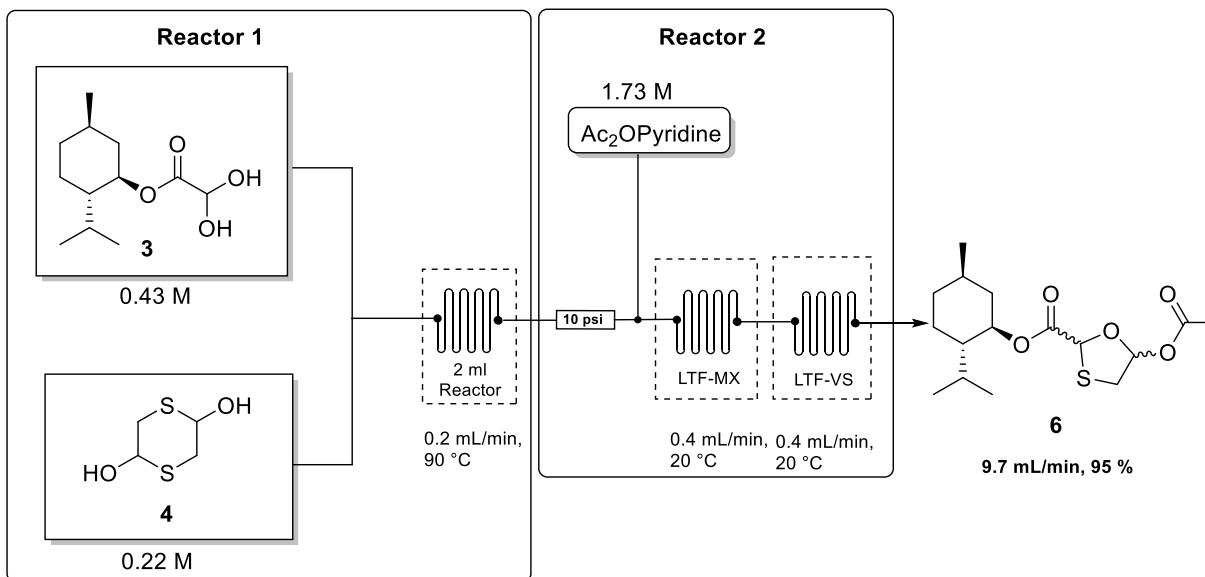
Reactor 1

O
O
OH
OH
3
0.43 M

S
OH
HO
S
4
0.22 M

2 ml
Reactor

0.2 mL/min,
90 °C

10 psi

Reactor 2

1.73 M
$Ac_2O$Pyridine

LTF-MX
LTF-VS

0.4 mL/min,
20 °C
0.4 mL/min,
20 °C

O
O
O
S
O
O

6
9.7 mL/min, 95 %